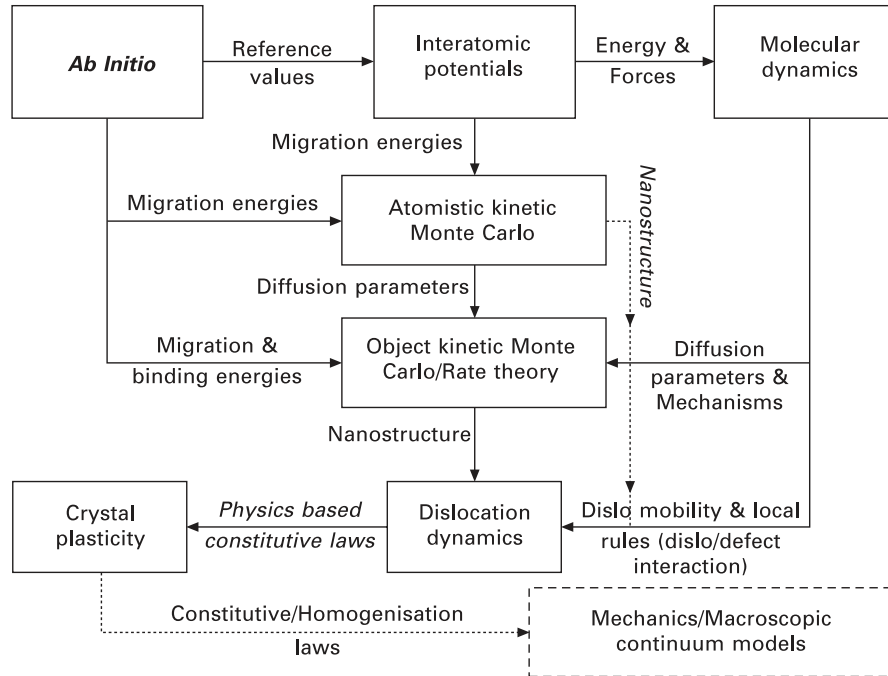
Ab Initio

Reference values

Interatomic potentials

Energy & Forces

Molecular dynamics

Migration energies

Migration energies

Atomistic kinetic Monte Carlo

Nanostructure

Diffusion parameters

Migration & binding energies

Object kinetic Monte Carlo/Rate theory

Diffusion parameters & Mechanisms

Nanostructure

Crystal plasticity

Physics based constitutive laws

Dislocation dynamics

Dislo mobility & local rules (dislo/defect interaction)

Constitutive/Homogenisation laws

Mechanics/Macroscopic continuum models